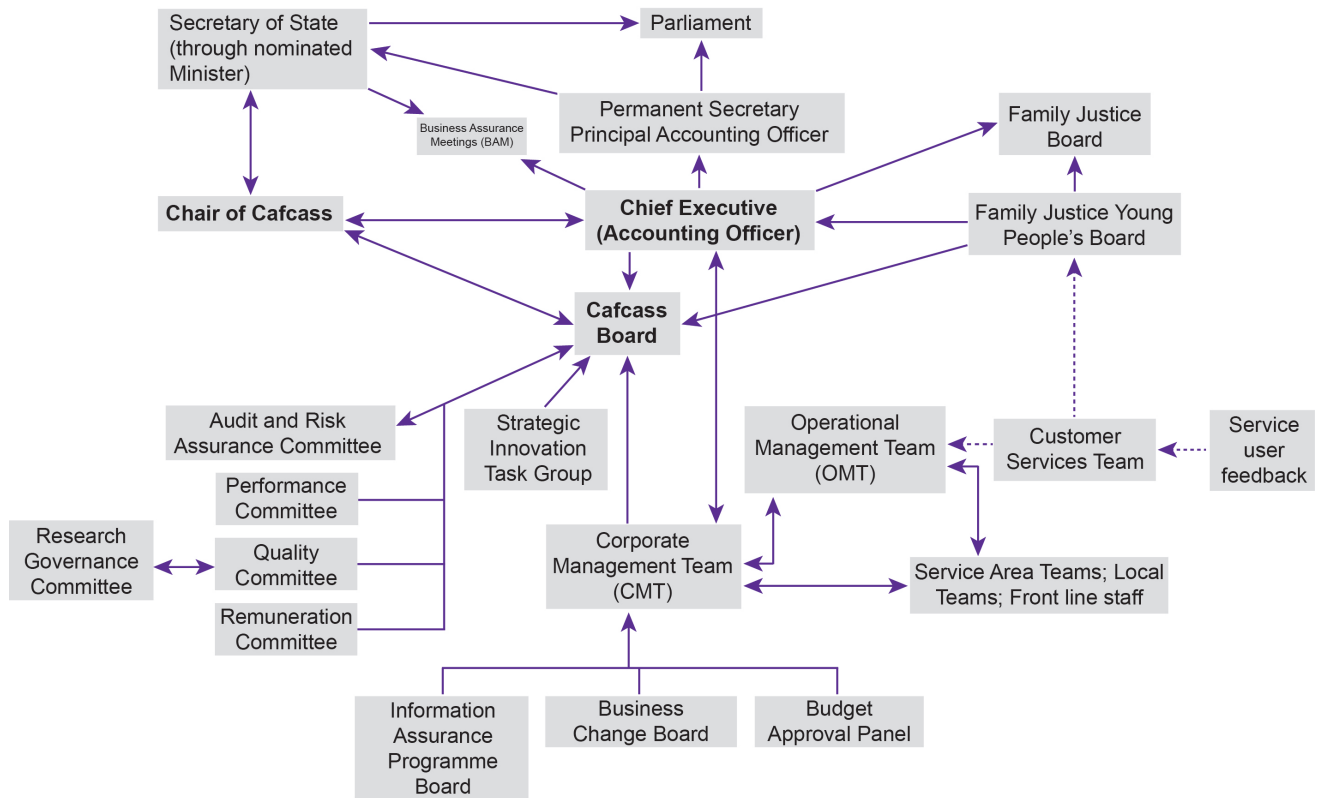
Secretary of State (through nominated Minister)

Parliament

Permanent Secretary Principal Accounting Officer

Business Assurance Meetings (BAM)

Family Justice Board

Chair of Cafcass

Chief Executive (Accounting Officer)

Family Justice Young People's Board

Cafcass Board

Audit and Risk Assurance Committee

Strategic Innovation Task Group

Operational Management Team (OMT)

Customer Services Team

Service user feedback

Performance Committee

Research Governance Committee

Quality Committee

Corporate Management Team (CMT)

Service Area Teams; Local Teams; Front line staff

Remuneration Committee

Information Assurance Programme Board

Business Change Board

Budget Approval Panel